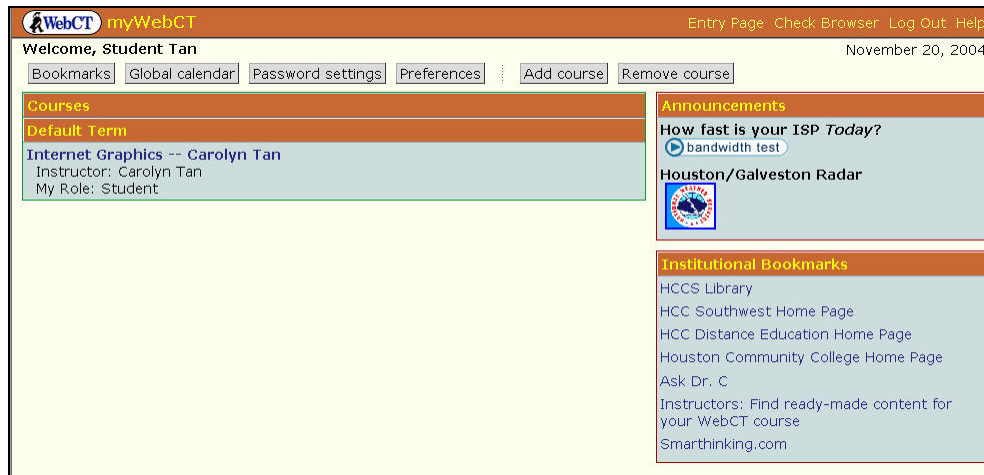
WebCT myWebCT

Entry Page Check Browser Log Out Help

Welcome, Student Tan

November 20, 2004

Bookmarks Global calendar Password settings Preferences Add course Remove course

Courses

Default Term

Internet Graphics -- Carolyn Tan
Instructor: Carolyn Tan
My Role: Student

Announcements

How fast is your ISP *Today*?

bandwidth test

Houston/Galveston Radar

Institutional Bookmarks

HCCS Library

HCC Southwest Home Page

HCC Distance Education Home Page

Houston Community College Home Page

Ask Dr. C

Instructors: Find ready-made content for your WebCT course

Smarthinking.com